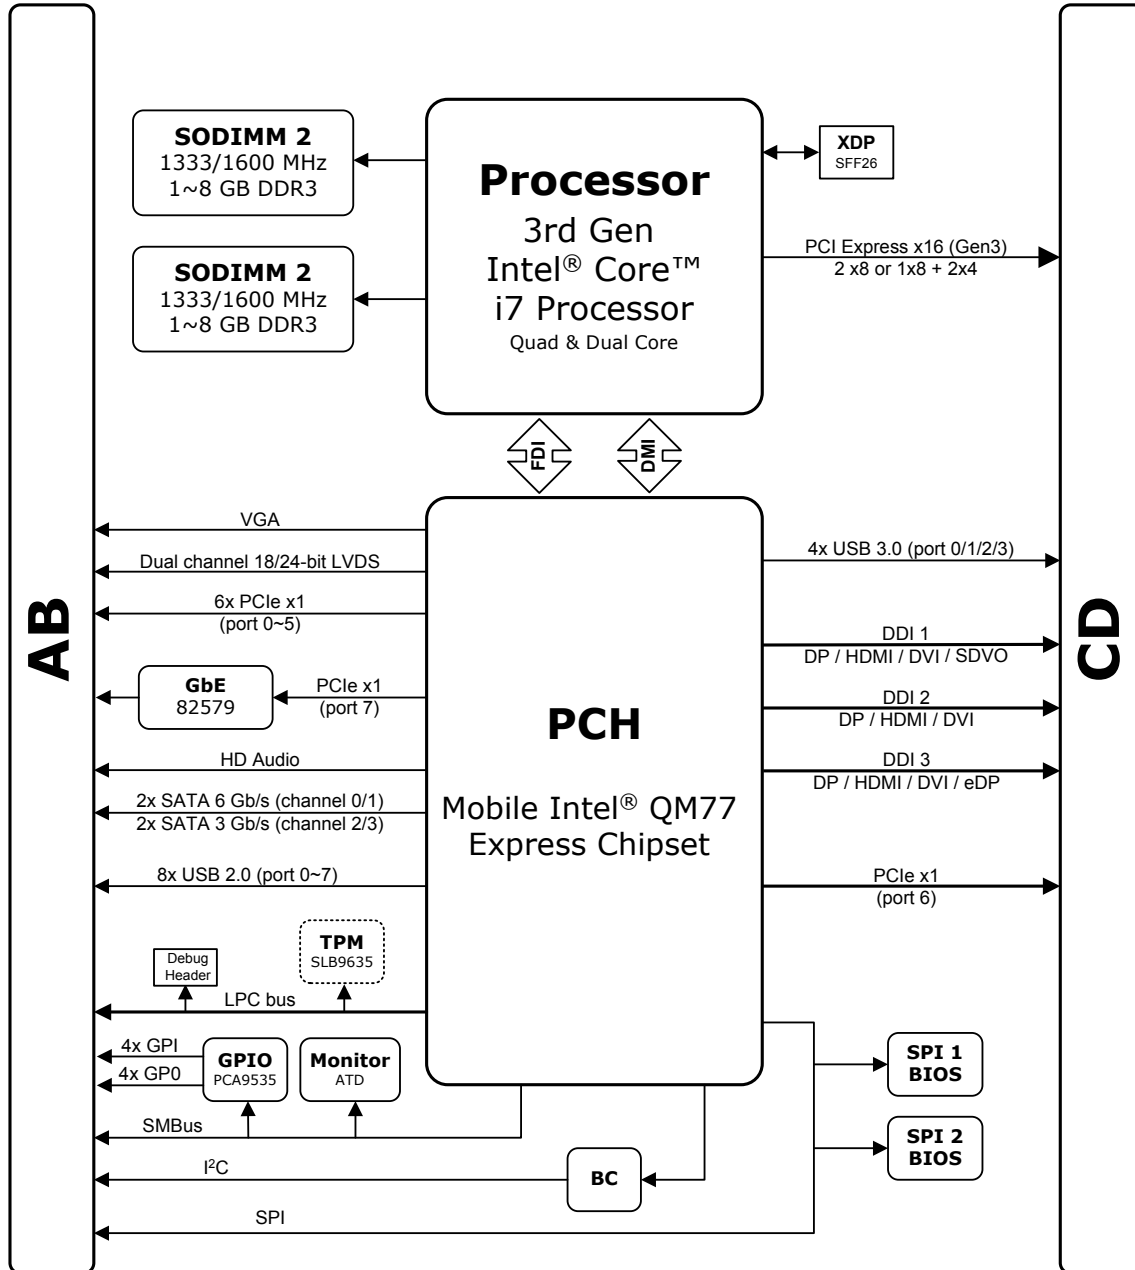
SODIMM 2
1333/1600 MHz
1~8 GB DDR3

SODIMM 2
1333/1600 MHz
1~8 GB DDR3

Processor
3rd Gen
Intel® Core™
i7 Processor
Quad & Dual Core

XDP
SFF26

PCI Express x16 (Gen3)
2 x8 or 1x8 + 2x4

FDI

DMI

AB

CD

VGA

Dual channel 18/24-bit LVDS

6x PCIe x1
(port 0~5)

GbE
82579

PCIe x1
(port 7)

HD Audio

2x SATA 6 Gb/s (channel 0/1)
2x SATA 3 Gb/s (channel 2/3)

8x USB 2.0 (port 0~7)

PCH

Mobile Intel® QM77
Express Chipset

4x USB 3.0 (port 0/1/2/3)

DDI 1
DP / HDMI / DVI / SDVO

DDI 2
DP / HDMI / DVI

DDI 3
DP / HDMI / DVI / eDP

PCIe x1
(port 6)

Debug
Header

TPM
SLB9635

LPC bus

4x GPI
4x GP0

GPIO
PCA9535

Monitor
ATD

SMBus

$I^2C$

BC

SPI

SPI 1
BIOS

SPI 2
BIOS